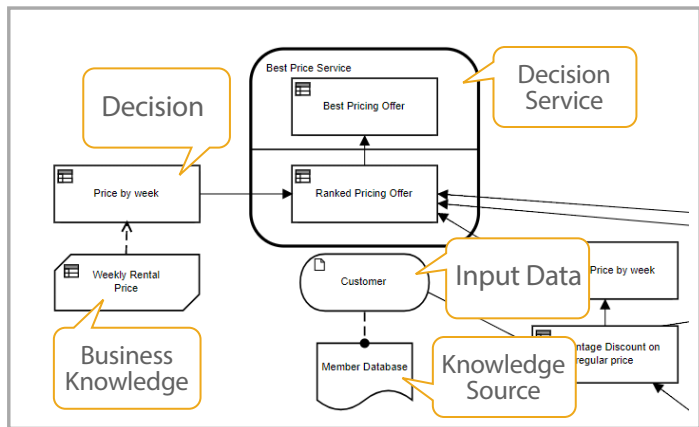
Best Price Service

Best Pricing Offer

Decision Service

Decision

Price by week

Ranked Pricing Offer

Weekly Rental Price

Customer

Input Data

Price by week

Business Knowledge

Member Database

Knowledge Source

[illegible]ntage Discount on regular price